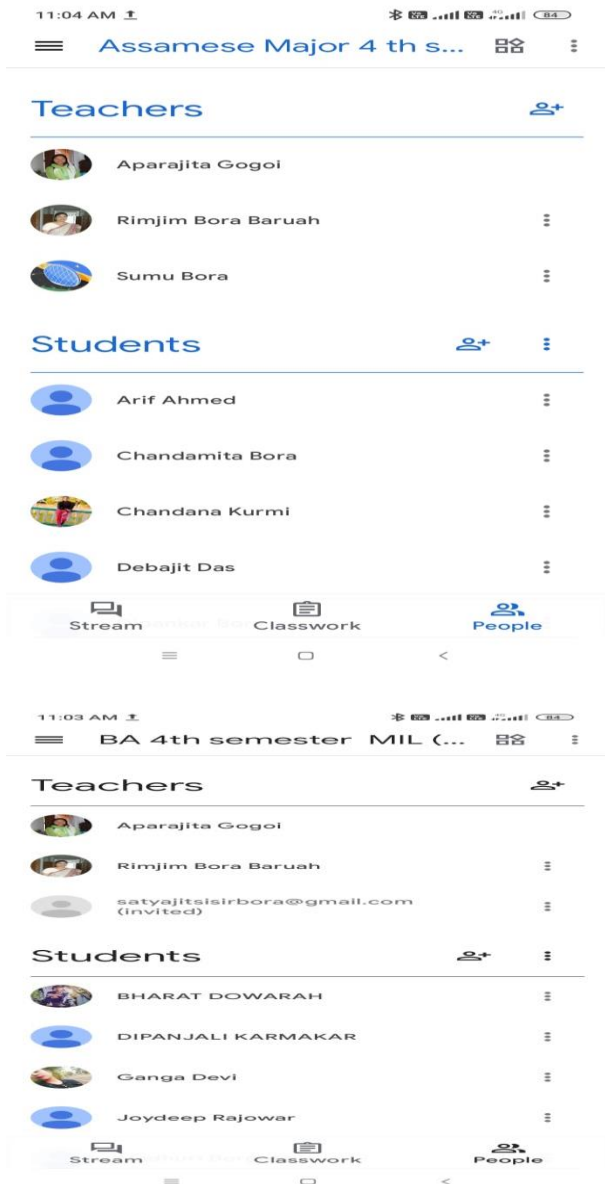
11:04 AM
84
Assamese Major 4 th s...

Teachers

Aparajita Gogoi

Rimjim Bora Baruah

Sumu Bora

Students

Arif Ahmed

Chandamita Bora

Chandana Kurmi

Debajit Das

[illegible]

Stream Classwork People

11:03 AM
84
BA 4th semester MIL (...

Teachers

Aparajita Gogoi

Rimjim Bora Baruah

satyajitsisirbora@gmail.com (invited)

Students

BHARAT DOWARAH

DIPANJALI KARMAKAR

Ganga Devi

Joydeep Rajowar

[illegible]

Stream Classwork People